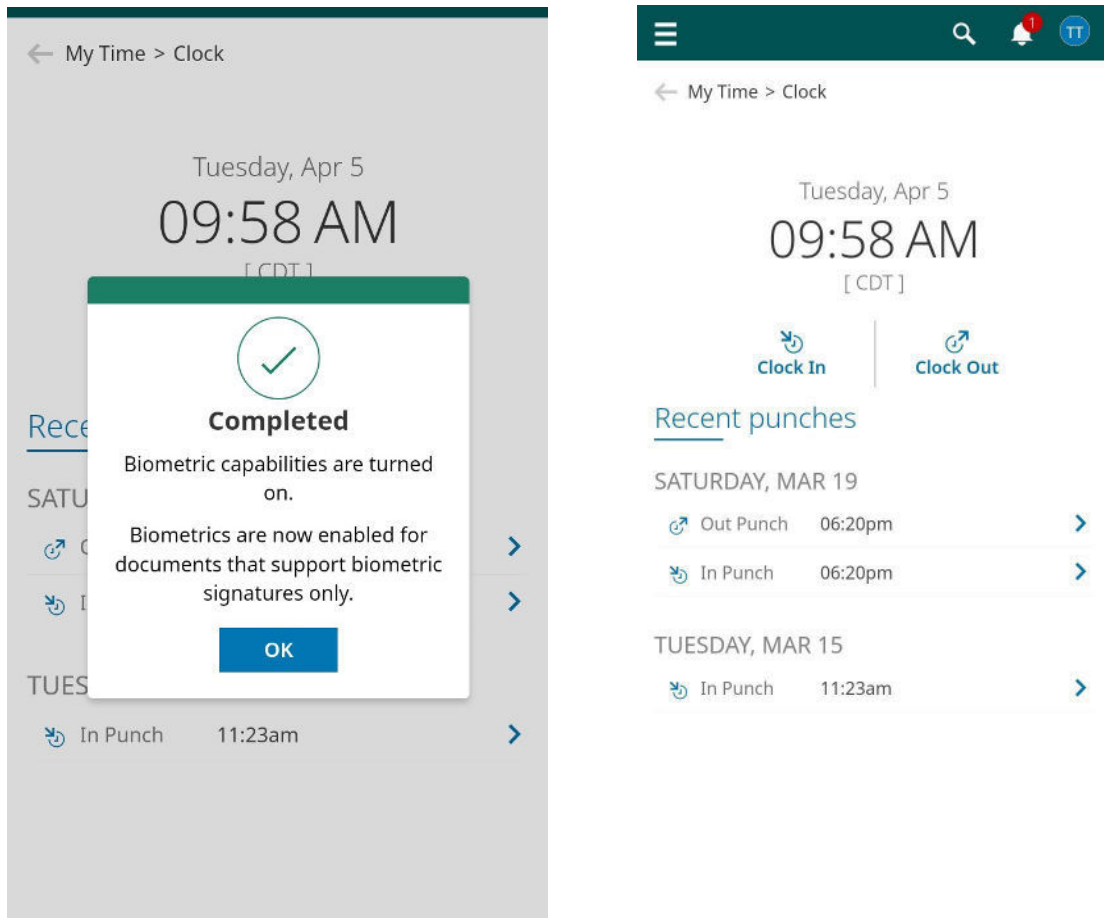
My Time > Clock

Tuesday, Apr 5
09:58 AM
[ CDT ]

Rece

Completed

Biometric capabilities are turned on.

Biometrics are now enabled for documents that support biometric signatures only.

OK

SATU

O

I

TUES

In Punch 11:23am

1 TT

My Time > Clock

Tuesday, Apr 5
09:58 AM
[ CDT ]

Clock In
Clock Out

Recent punches

SATURDAY, MAR 19

Out Punch 06:20pm

In Punch 06:20pm

TUESDAY, MAR 15

In Punch 11:23am